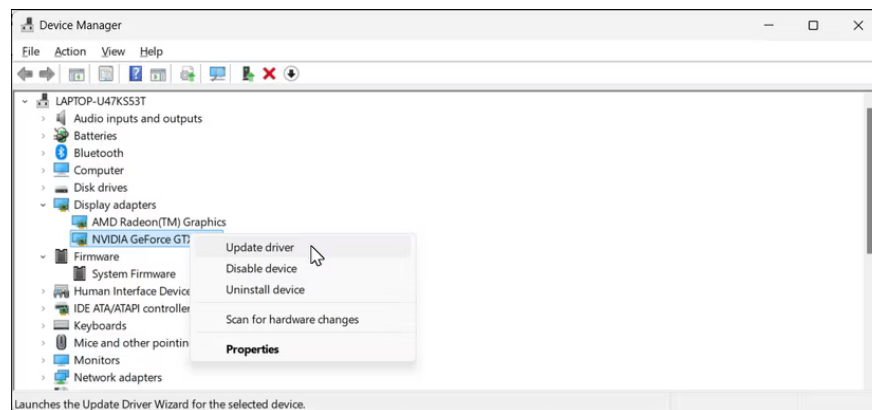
Device Manager

File Action View Help

LAPTOP-U47KS53T
Audio inputs and outputs
Batteries
Bluetooth
Computer
Disk drives
Display adapters
AMD Radeon(TM) Graphics
NVIDIA GeForce GT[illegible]
Firmware
System Firmware
Human Interface Device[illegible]
IDE ATA/ATAPI controller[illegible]
Keyboards
Mice and other pointin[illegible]
Monitors
Network adapters

Update driver
Disable device
Uninstall device
Scan for hardware changes
Properties

Launches the Update Driver Wizard for the selected device.